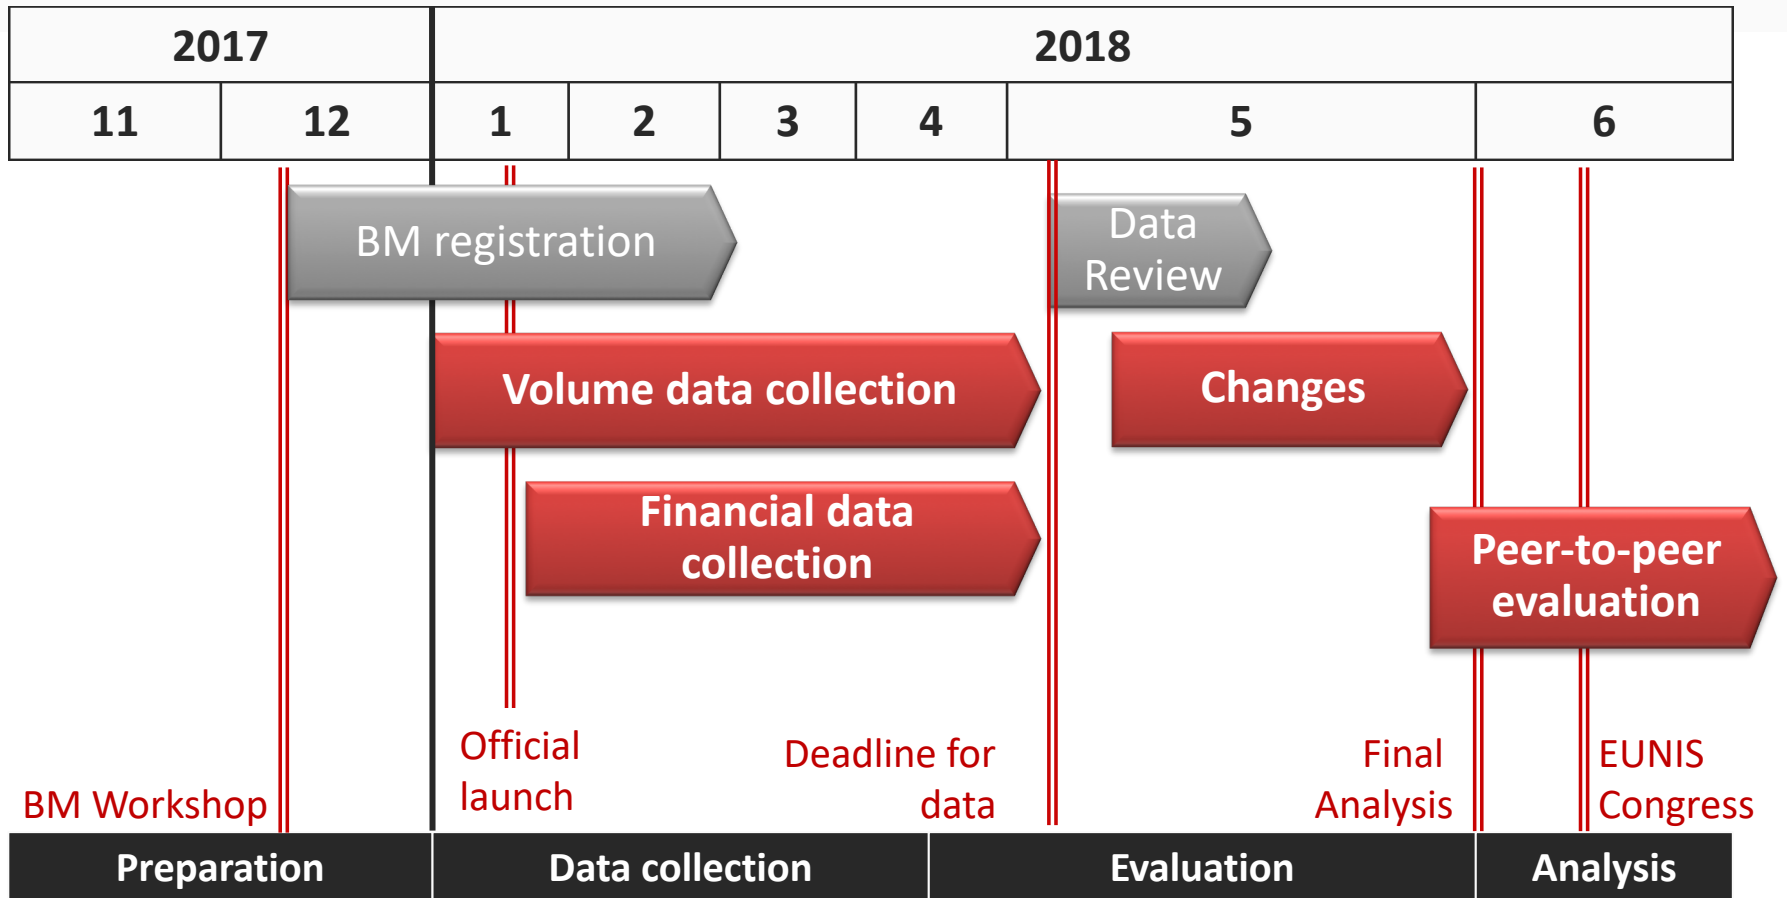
| 2017 | | 2018 | | | | | |
|---|---|---|---|---|---|---|---|
| 11 | 12 | 1 | 2 | 3 | 4 | 5 | 6 |

BM registration

Data Review

Volume data collection

Changes

Financial data collection

Peer-to-peer evaluation

BM Workshop

Official launch

Deadline for data

Final Analysis

EUNIS Congress

Preparation

Data collection

Evaluation

Analysis